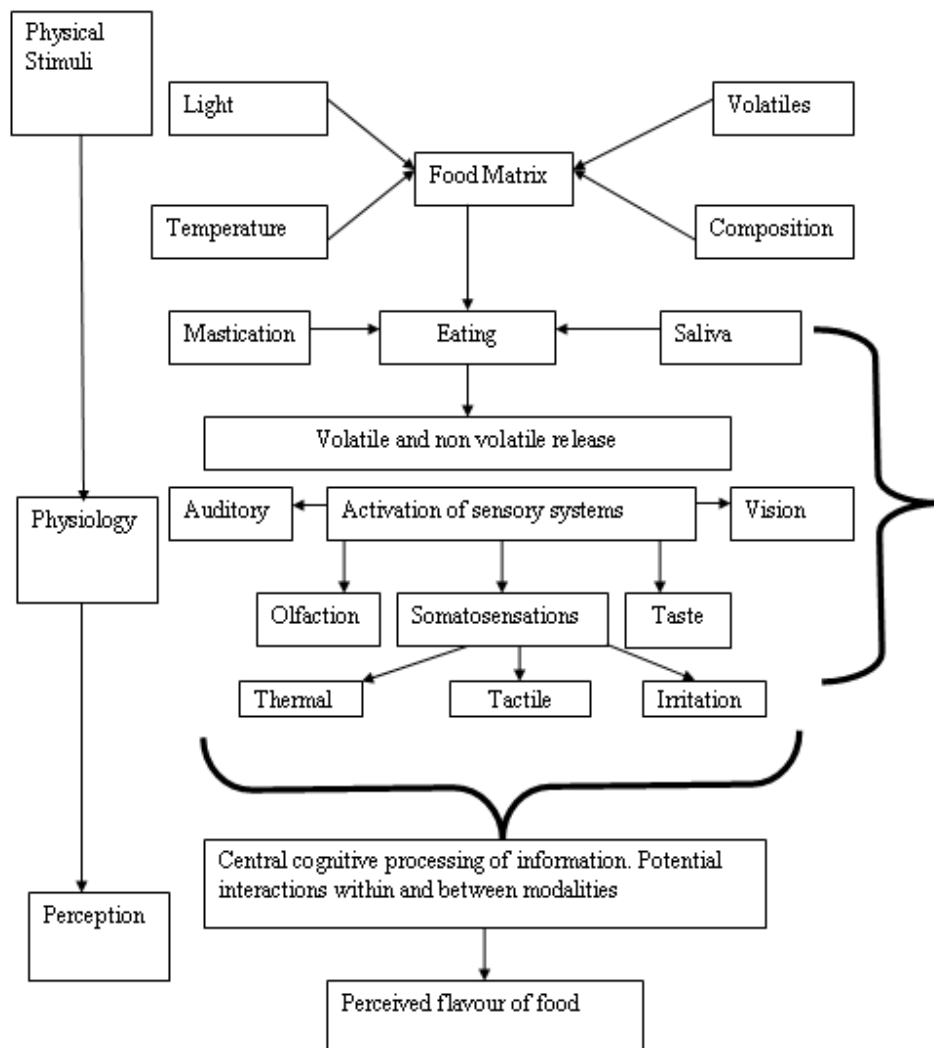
Physical Stimuli

Light

Volatiles

Food Matrix

Temperature

Composition

Mastication

Eating

Saliva

Volatile and non volatile release

Physiology

Auditory

Activation of sensory systems

Vision

Olfaction

Somatosensations

Taste

Thermal

Tactile

Irritation

Central cognitive processing of information. Potential interactions within and between modalities

Perception

Perceived flavour of food